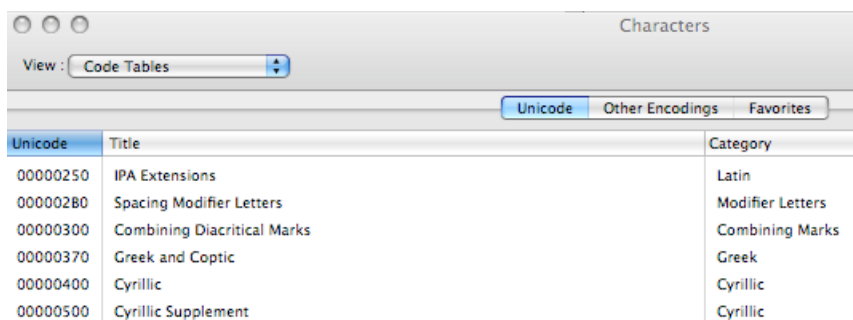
Characters

View : Code Tables

Unicode Other Encodings Favorites

| Unicode | Title | Category |
|---|---|---|
| 00000250 | IPA Extensions | Latin |
| 000002B0 | Spacing Modifier Letters | Modifier Letters |
| 00000300 | Combining Diacritical Marks | Combining Marks |
| 00000370 | Greek and Coptic | Greek |
| 00000400 | Cyrillic | Cyrillic |
| 00000500 | Cyrillic Supplement | Cyrillic |